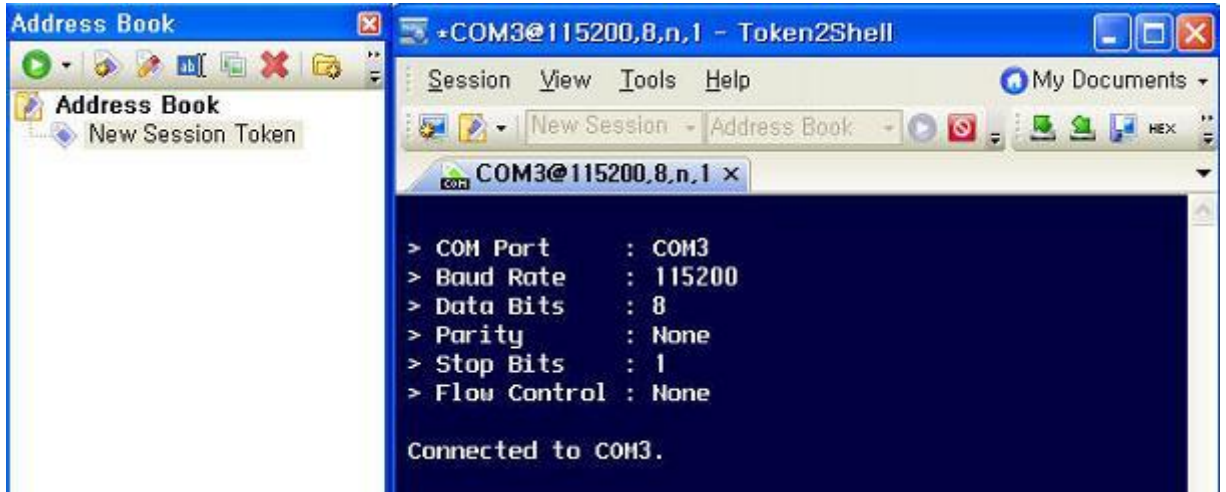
Address Book

Address Book
New Session Token

*COM3@115200,8,n,1 - Token2Shell

Session View Tools Help

My Documents

New Session Address Book HEX

COM3@115200,8,n,1 ×

> COM Port : COM3
> Baud Rate : 115200
> Data Bits : 8
> Parity : None
> Stop Bits : 1
> Flow Control : None

Connected to COM3.